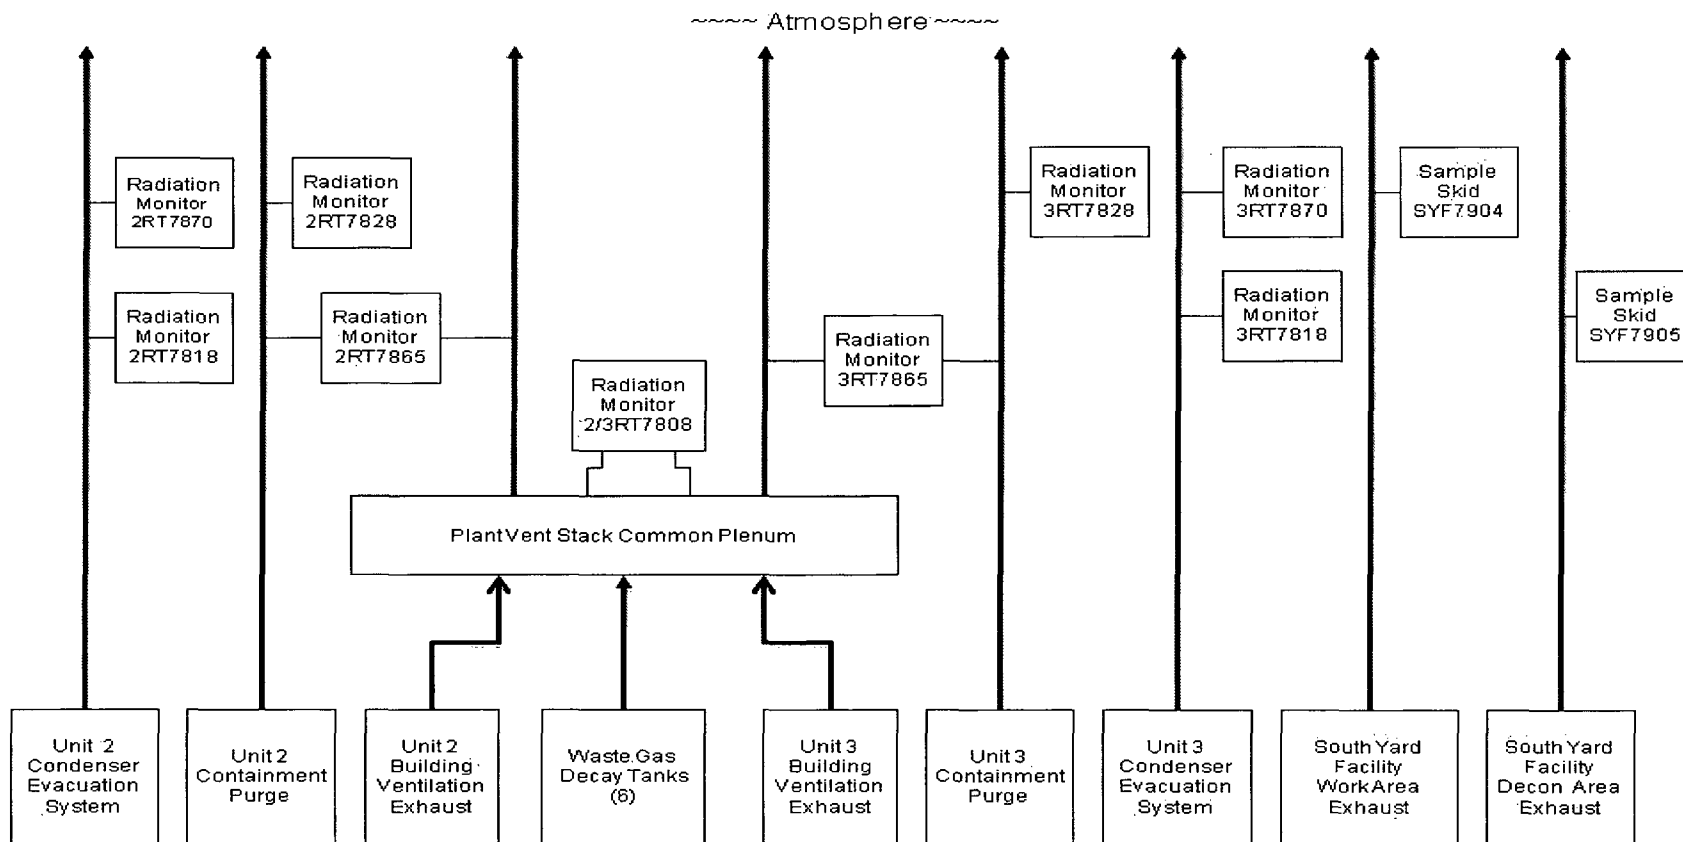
~~~~ Atmosphere ~~~~

Radiation Monitor 2RT7870

Radiation Monitor 2RT7828

Radiation Monitor 3RT7828

Radiation Monitor 3RT7870

Sample Skid SYF7904

Radiation Monitor 2RT7818

Radiation Monitor 2RT7865

Radiation Monitor 3RT7818

Sample Skid SYF7905

Radiation Monitor 3RT7865

Radiation Monitor 2/3RT7808

PlantVent Stack Common Plenum

Unit 2 Condenser Evacuation System

Unit 2 Containment Purge

Unit 2 Building Ventilation Exhaust

Waste Gas Decay Tanks (6)

Unit 3 Building Ventilation Exhaust

Unit 3 Containment Purge

Unit 3 Condenser Evacuation System

South Yard Facility WorkArea Exhaust

South Yard Facility Decon Area Exhaust